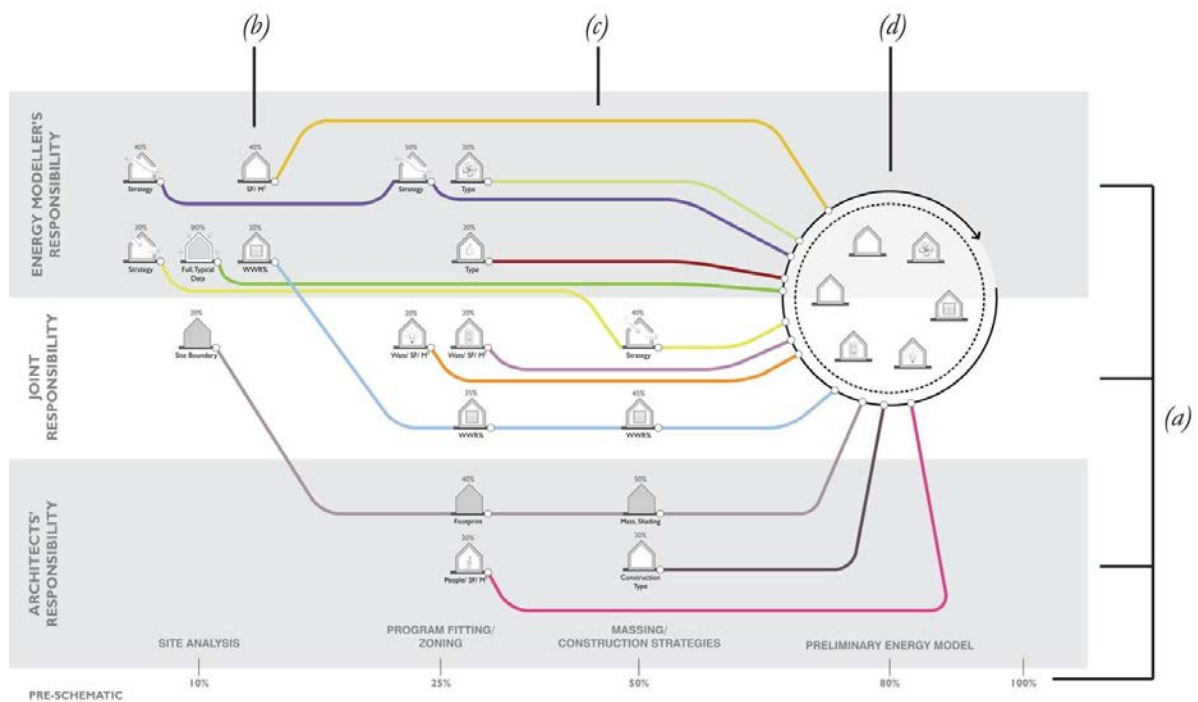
(b)

(c)

(d)

ENERGY MODELLER'S RESPONSIBILITY

40%
Strategy

40%
SF/ M²

50%
Strategy

20%
Type

20%
Strategy

90%
Full, Typical Data

20%
WWR%

20%
Type

JOINT RESPONSIBILITY

20%
Site Boundary

20%
Watts/ SF/ M²

20%
Watts/ SF/ M²

40%
Strategy

25%
WWR%

45%
WWR%

ARCHITECTS' RESPONSIBILITY

40%
Footprint

50%
Mass, Shading

20%
People/ SF/ M²

20%
Construction Type

(a)

SITE ANALYSIS

PROGRAM FITTING/ ZONING

MASSING/ CONSTRUCTION STRATEGIES

PRELIMINARY ENERGY MODEL

PRE-SCHEMATIC

10%

25%

50%

80%

100%